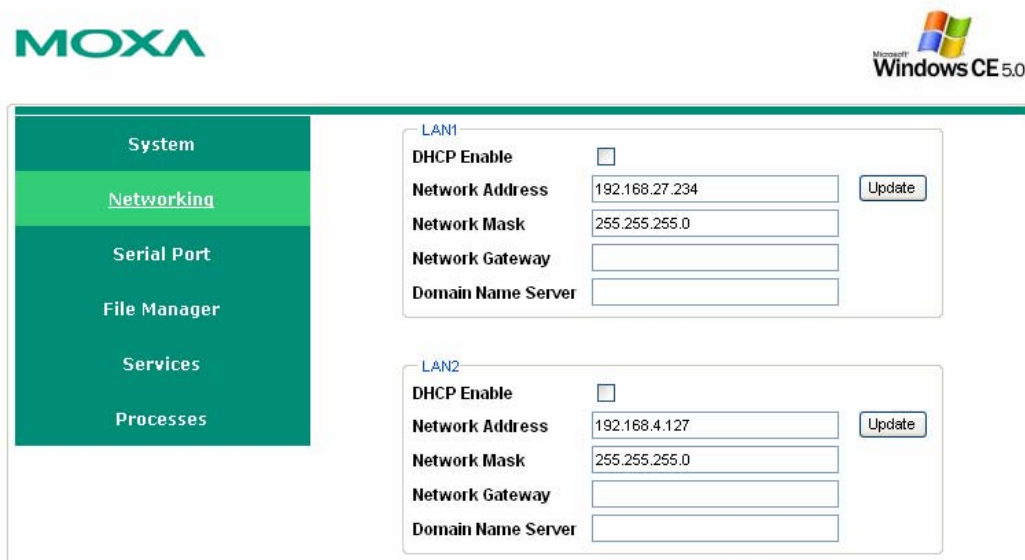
MOXA

Microsoft Windows CE 5.0

System

Networking

Serial Port

File Manager

Services

Processes

LAN1

DHCP Enable

Network Address 192.168.27.234 Update

Network Mask 255.255.255.0

Network Gateway

Domain Name Server

LAN2

DHCP Enable

Network Address 192.168.4.127 Update

Network Mask 255.255.255.0

Network Gateway

Domain Name Server